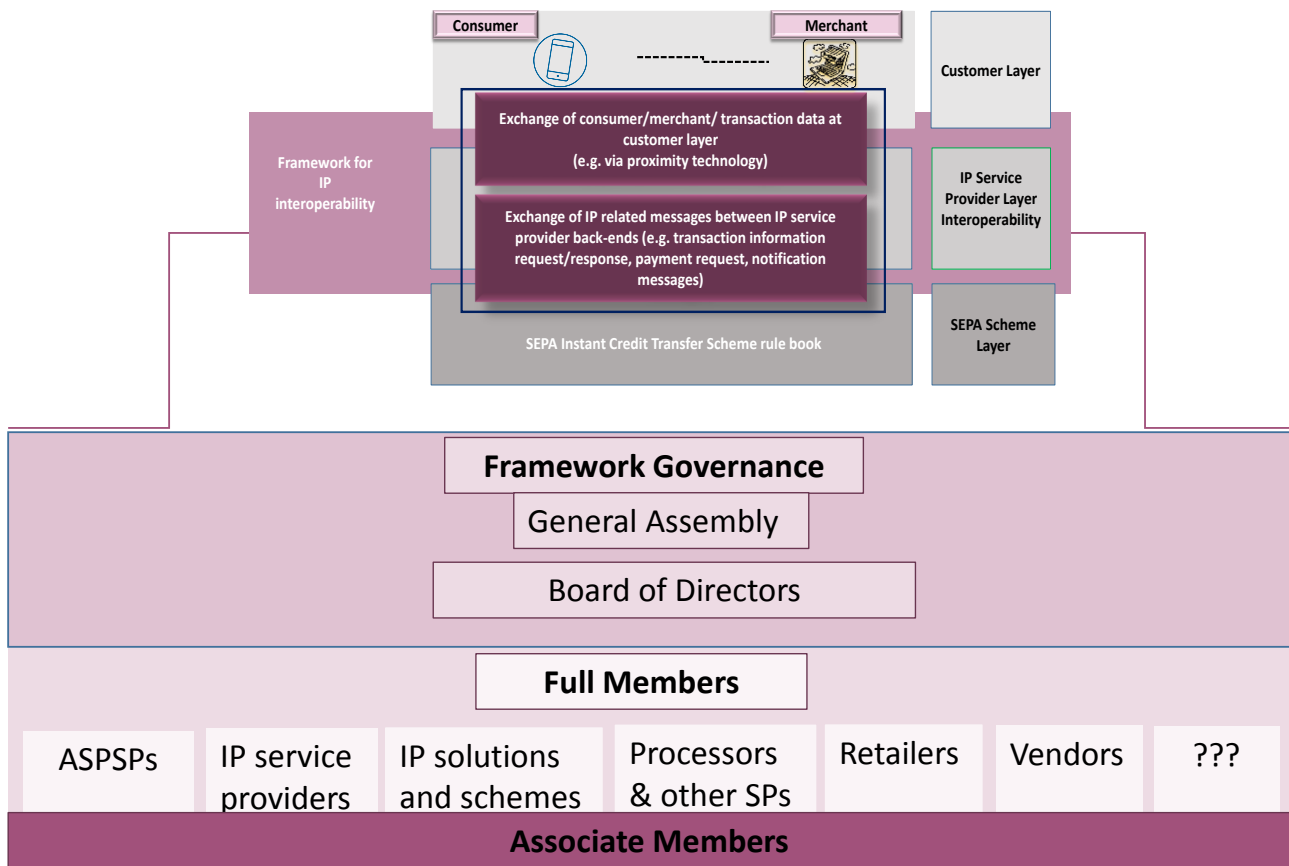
Consumer

Merchant

Customer Layer

Framework for IP interoperability

Exchange of consumer/merchant/ transaction data at customer layer (e.g. via proximity technology)

Exchange of IP related messages between IP service provider back-ends (e.g. transaction information request/response, payment request, notification messages)

IP Service Provider Layer Interoperability

SEPA Instant Credit Transfer Scheme rule book

SEPA Scheme Layer

Framework Governance

General Assembly

Board of Directors

Full Members

ASPSPs

IP service providers

IP solutions and schemes

Processors & other SPs

Retailers

Vendors

???

Associate Members